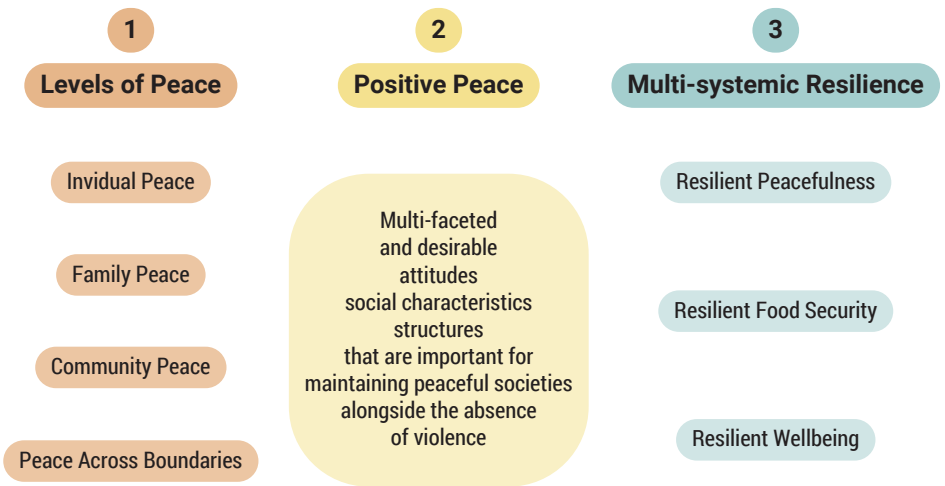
1
Levels of Peace

2
Positive Peace

3
Multi-systemic Resilience

Invidual Peace

Family Peace

Community Peace

Peace Across Boundaries

Multi-faceted and desirable attitudes social characteristics structures that are important for maintaining peaceful societies alongside the absence of violence

Resilient Peacefulness

Resilient Food Security

Resilient Wellbeing